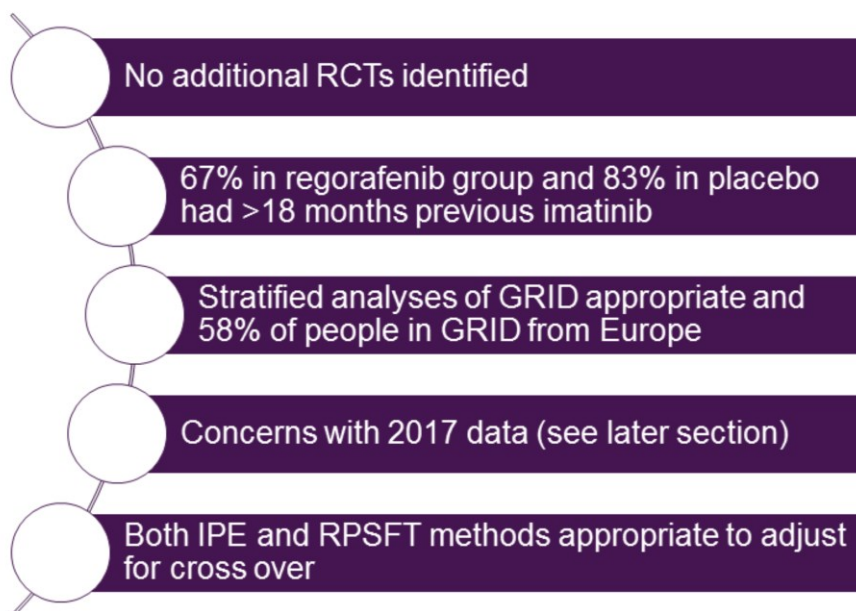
No additional RCTs identified

67% in regorafenib group and 83% in placebo had >18 months previous imatinib

Stratified analyses of GRID appropriate and 58% of people in GRID from Europe

Concerns with 2017 data (see later section)

Both IPE and RPSFT methods appropriate to adjust for cross over